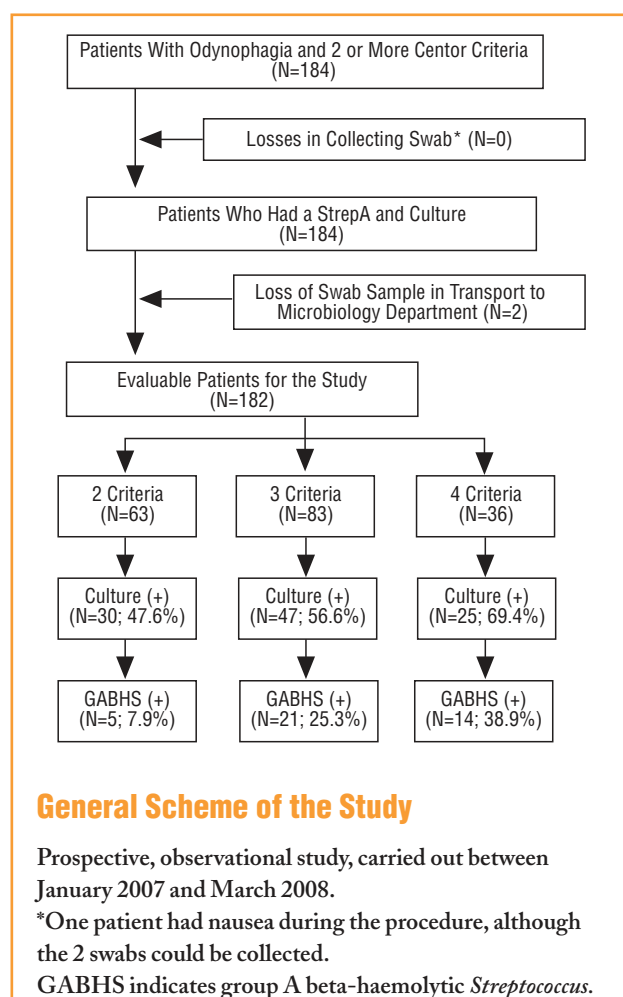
Patients With Odynophagia and 2 or More Centor Criteria
(N=184)

Losses in Collecting Swab* (N=0)

Patients Who Had a StrepA and Culture
(N=184)

Loss of Swab Sample in Transport to
Microbiology Department (N=2)

Evaluable Patients for the Study
(N=182)

2 Criteria
(N=63)

3 Criteria
(N=83)

4 Criteria
(N=36)

Culture (+)
(N=30; 47.6%)

Culture (+)
(N=47; 56.6%)

Culture (+)
(N=25; 69.4%)

GABHS (+)
(N=5; 7.9%)

GABHS (+)
(N=21; 25.3%)

GABHS (+)
(N=14; 38.9%)

General Scheme of the Study

Prospective, observational study, carried out between January 2007 and March 2008.
*One patient had nausea during the procedure, although the 2 swabs could be collected.
GABHS indicates group A beta-haemolytic *Streptococcus*.